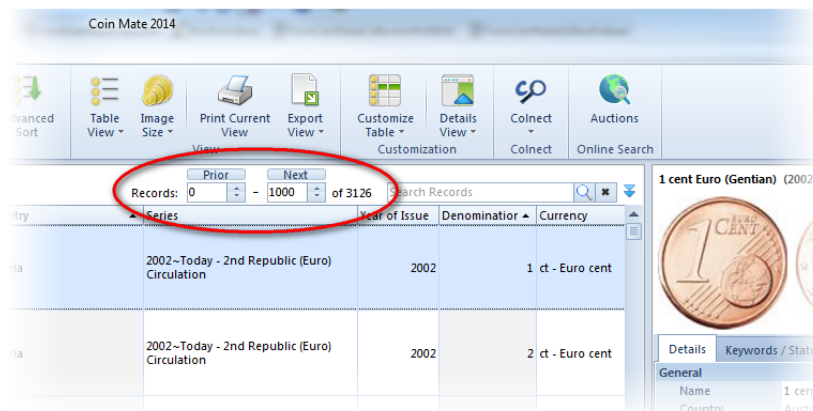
Coin Mate 2014

dvanced Sort

Table View

Image Size

Print Current View

Export View

View

Customize Table

Details View

Customization

Colnect

Colnect

Auctions

Online Search

Prior

Next

Records: 0 – 1000 of 3126

Search Records

ntry

Series

Year of Issue

Denominatior

Currency

ria

2002~Today - 2nd Republic (Euro) Circulation

2002

1

ct - Euro cent

ria

2002~Today - 2nd Republic (Euro) Circulation

2002

2

ct - Euro cent

1 cent Euro (Gentian) (200

Details

Keywords / Stat

General

Name

1 cen

Country

Aust